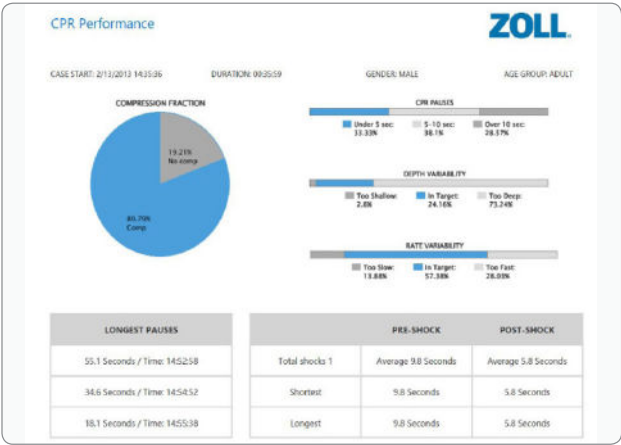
CPR Performance

ZOLL

CASE START: 2/13/2013 14:35:36

DURATION: 00:35:59

GENDER: MALE

AGE GROUP: ADULT

COMPRESSION FRACTION

19.21%
No comp

80.79%
Comp

CPR PAUSES

Under 5 sec: 33.33%

5-10 sec: 38.1%

Over 10 sec: 28.57%

DEPTH VARIABILITY

Too Shallow: 2.6%

In Target: 24.16%

Too Deep: 73.24%

RATE VARIABILITY

Too Slow: 13.88%

In Target: 57.38%

Too Fast: 28.09%

| LONGEST PAUSES |
|---|
| 55.1 Seconds / Time: 14:52:58 |
| 34.6 Seconds / Time: 14:54:52 |
| 18.1 Seconds / Time: 14:55:38 |

| | PRE-SHOCK | POST-SHOCK |
|---|---|---|
| Total shocks 1 | Average 9.8 Seconds | Average 5.8 Seconds |
| Shortest | 9.8 Seconds | 5.8 Seconds |
| Longest | 9.8 Seconds | 5.8 Seconds |